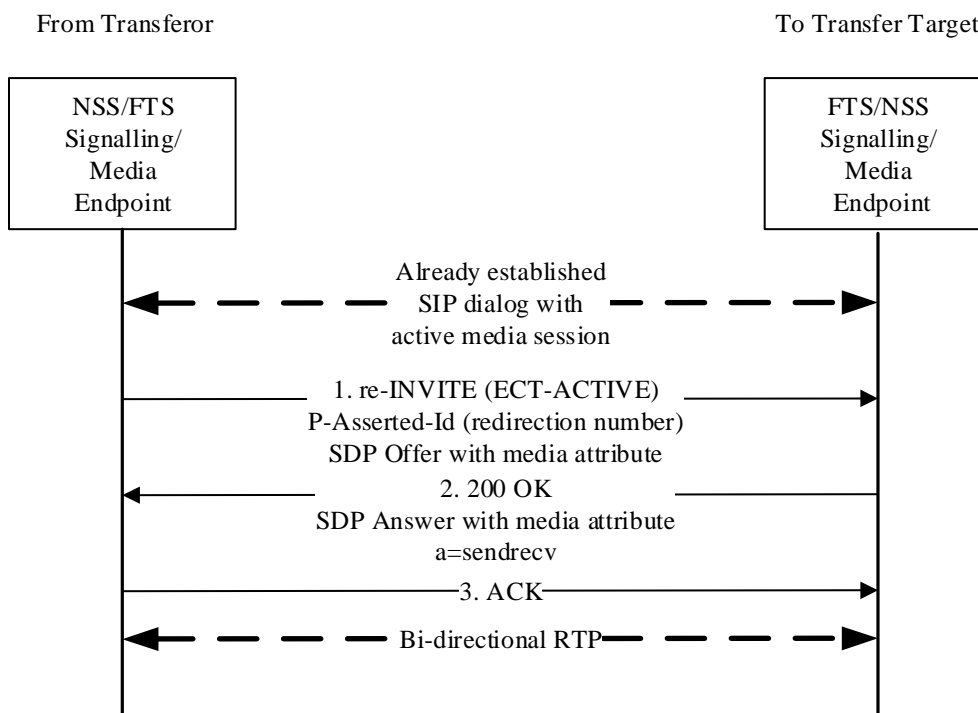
From Transferor

To Transfer Target

NSS/FTS Signalling/ Media Endpoint

FTS/NSS Signalling/ Media Endpoint

Already established SIP dialog with active media session

1. re-INVITE (ECT-ACTIVE) P-Asserted-Id (redirection number) SDP Offer with media attribute

2. 200 OK SDP Answer with media attribute a=sendrecv

3. ACK

Bi-directional RTP